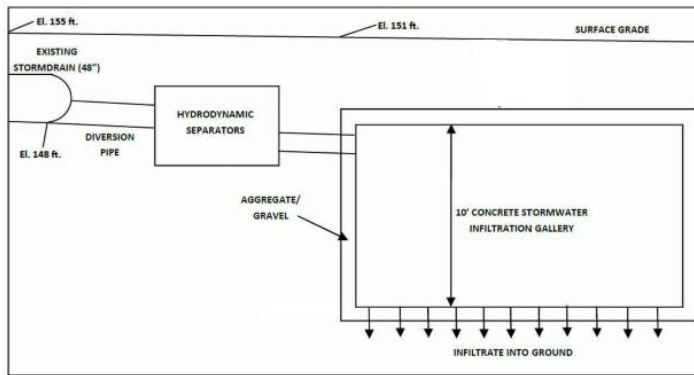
El. 155 ft.

El. 151 ft.

SURFACE GRADE

EXISTING STORMDRAIN (48")

HYDRODYNAMIC SEPARATORS

El. 148 ft.

DIVERSION PIPE

AGGREGATE/ GRAVEL

10' CONCRETE STORMWATER INFILTRATION GALLERY

INFILTRATE INTO GROUND